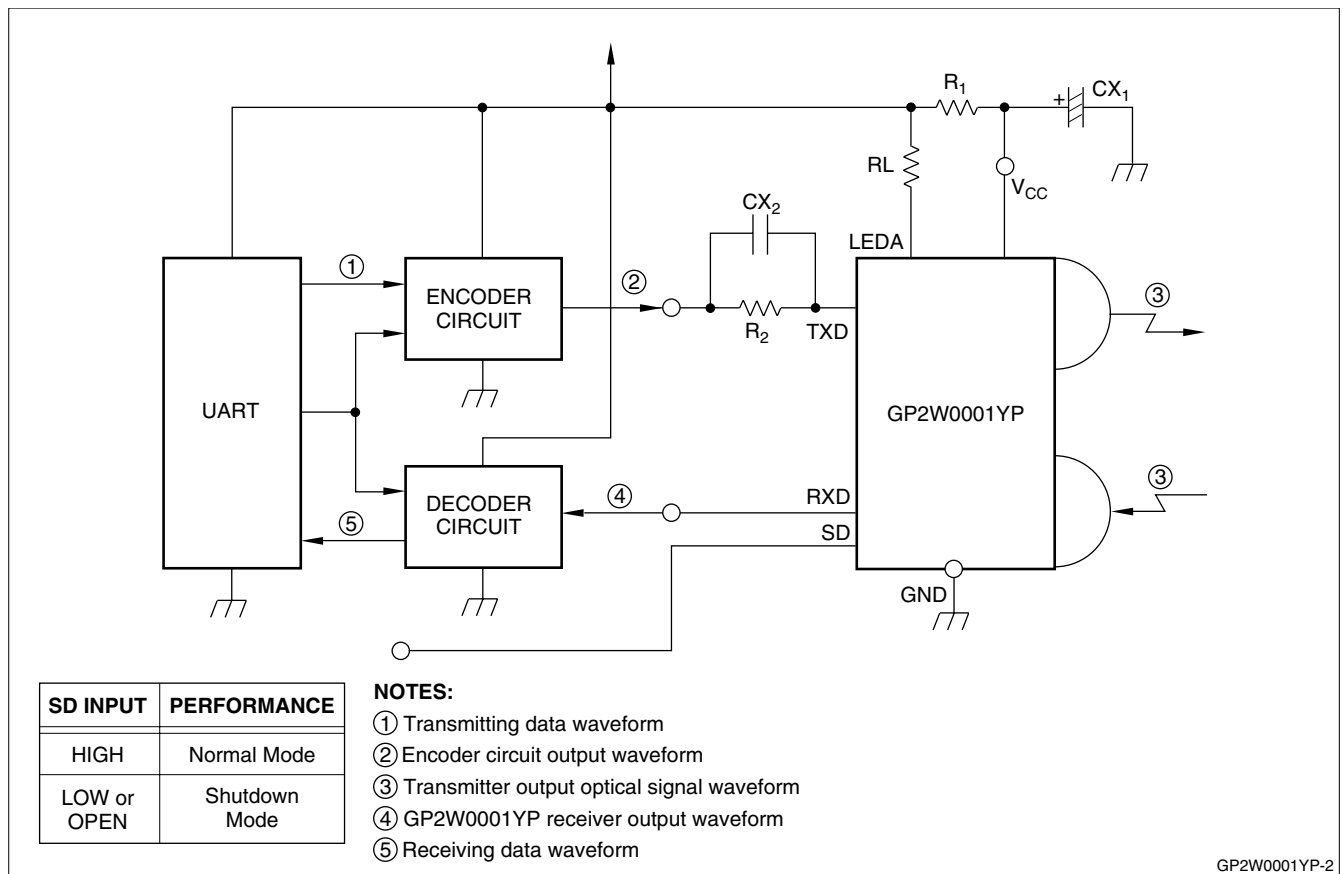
$R_1$

+

$CX_1$

RL

$V_{CC}$

$CX_2$

LEDA

①

②

ENCODER CIRCUIT

③

$R_2$

TXD

UART

GP2W0001YP

③

DECODER CIRCUIT

④

RXD

⑤

SD

GND

| SD INPUT | PERFORMANCE |
|---|---|
| HIGH | Normal Mode |
| LOW or OPEN | Shutdown Mode |

NOTES:

① Transmitting data waveform
② Encoder circuit output waveform
③ Transmitter output optical signal waveform
④ GP2W0001YP receiver output waveform
⑤ Receiving data waveform

GP2W0001YP-2